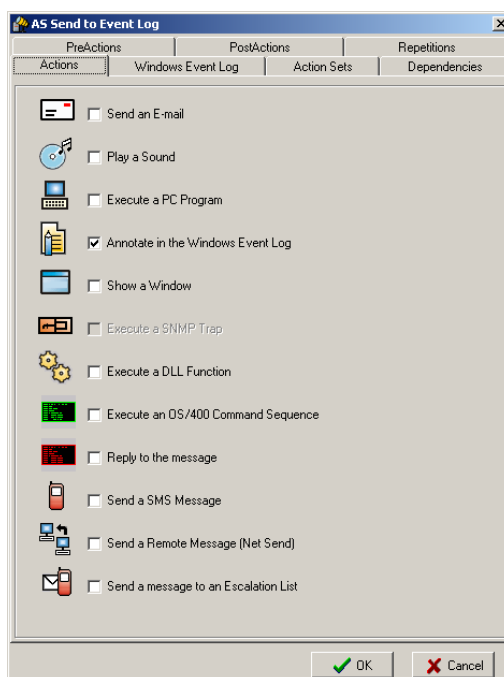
AS Send to Event Log

×

PreActions | PostActions | Repetitions

Actions | Windows Event Log | Action Sets | Dependencies

Send an E-mail

Play a Sound

Execute a PC Program

Annotate in the Windows Event Log

Show a Window

Execute a SNMP Trap

Execute a DLL Function

Execute an OS/400 Command Sequence

Reply to the message

Send a SMS Message

Send a Remote Message (Net Send)

Send a message to an Escalation List

OK

Cancel